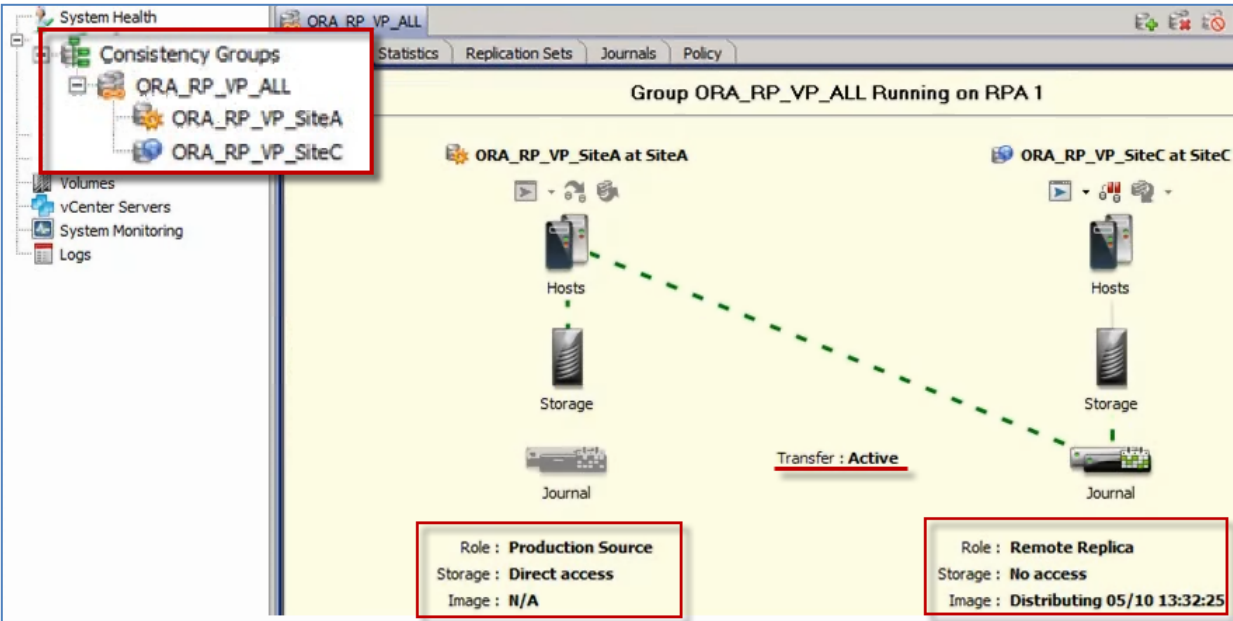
System Health
Consistency Groups
ORA_RP_VP_ALL
ORA_RP_VP_SiteA
ORA_RP_VP_SiteC
Volumes
vCenter Servers
System Monitoring
Logs

ORA_RP_VP_ALL
Statistics | Replication Sets | Journals | Policy

Group ORA_RP_VP_ALL Running on RPA 1

ORA_RP_VP_SiteA at SiteA
ORA_RP_VP_SiteC at SiteC

Hosts
Hosts
Storage
Storage
Transfer : Active
Journal
Journal

Role : Production Source
Storage : Direct access
Image : N/A

Role : Remote Replica
Storage : No access
Image : Distributing 05/10 13:32:25